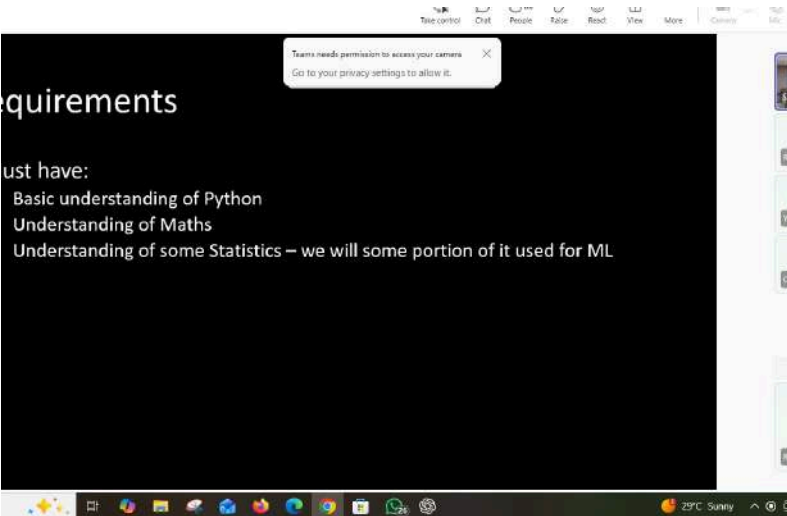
Take control Chat People Raise React View More Camera Mic

Teams needs permission to access your camera
Go to your privacy settings to allow it.

equirements

ust have:
Basic understanding of Python
Understanding of Maths
Understanding of some Statistics – we will some portion of it used for ML

29°C Sunny